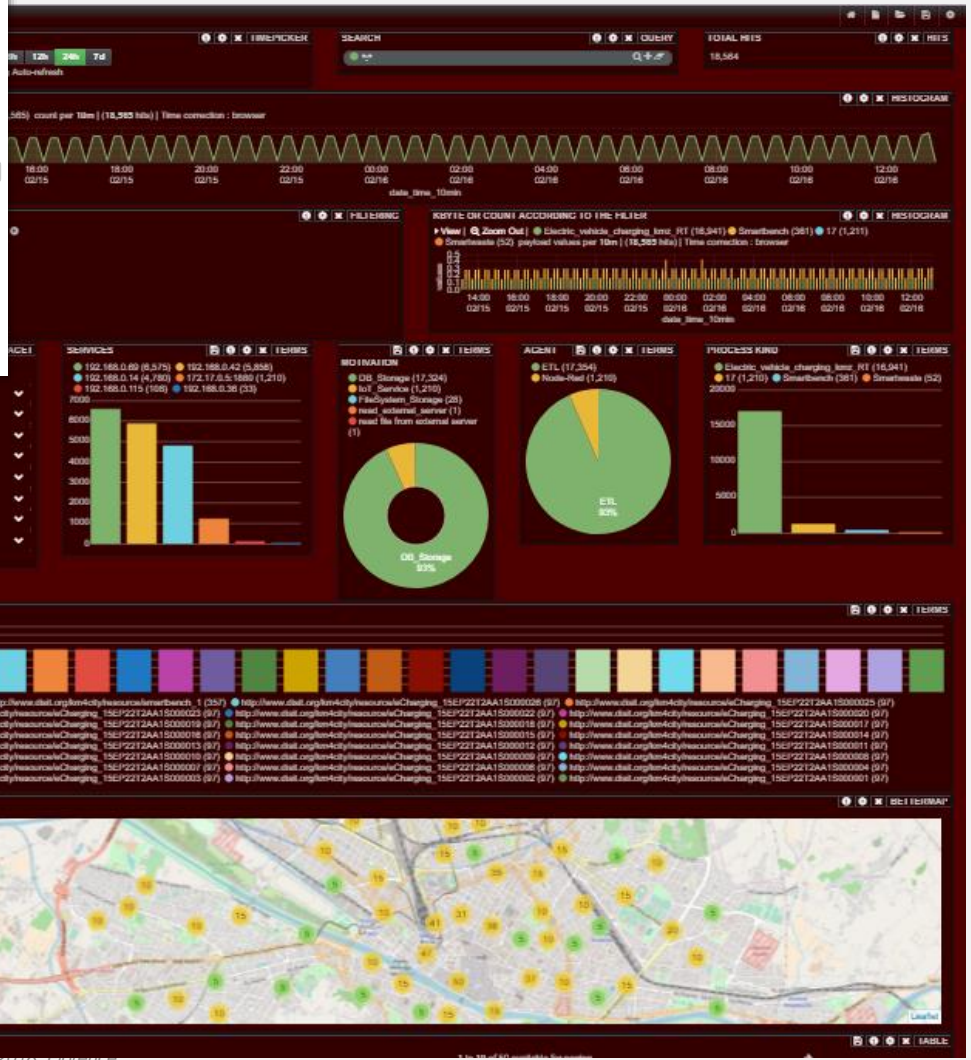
TIMEPICKER
8h 12h 24h 7d
Auto-refresh

SEARCH
QUERY

TOTAL HITS
HITS
18,584

HISTOGRAM
585) count per 10m | (18,585 hits) | Time correction : browser
16:00 02/15
18:00 02/15
20:00 02/15
22:00 02/15
00:00 02/16
02:00 02/16
04:00 02/16
06:00 02/16
08:00 02/16
10:00 02/16
12:00 02/16
date_time_10min

FILTERING

KBYTE OR COUNT ACCORDING TO THE FILTER
HISTOGRAM
View | Zoom Out | Electric_vehicle_charging_kmz_RT (16,941) Smartbench (361) 17 (1,211) Smartwaste (52) payload values per 10m | (18,585 hits) | Time correction : browser
14:00 02/15
16:00 02/15
18:00 02/15
20:00 02/15
22:00 02/15
00:00 02/16
02:00 02/16
04:00 02/16
06:00 02/16
08:00 02/16
10:00 02/16
12:00 02/16
date_time_10min

ACET

SERVICES
TERMS
192.168.0.69 (6,575) 192.168.0.42 (5,856) 192.168.0.14 (4,780) 172.17.0.5:1880 (1,210) 192.168.0.115 (168) 192.168.0.36 (33)
7000
6000
5000
4000
3000
2000
1000
0

MOTIVATION
TERMS
DB_Storage (17,324)
IoT_Service (1,210)
FileSystem_Storage (28)
read_external_server (1)
read file from external server (1)
DB_Storage
93%

AGENT
TERMS
ETL (17,354)
Node-Red (1,210)
ETL
93%

PROCESS KIND
TERMS
Electric_vehicle_charging_kmz_RT (16,941) 17 (1,210) Smartbench (361) Smartwaste (52)
20000
15000
10000
5000
0

TERMS
http://www.disit.org/km4city/resource/smartbench_1 (357) http://www.disit.org/km4city/resource/eCharging_15EP22T2AA1S000026 (97) http://www.disit.org/km4city/resource/eCharging_15EP22T2AA1S000025 (97)
city/resource/eCharging_15EP22T2AA1S000023 (97) http://www.disit.org/km4city/resource/eCharging_15EP22T2AA1S000022 (97) http://www.disit.org/km4city/resource/eCharging_15EP22T2AA1S000020 (97)
city/resource/eCharging_15EP22T2AA1S000019 (97) http://www.disit.org/km4city/resource/eCharging_15EP22T2AA1S000018 (97) http://www.disit.org/km4city/resource/eCharging_15EP22T2AA1S000017 (97)
city/resource/eCharging_15EP22T2AA1S000016 (97) http://www.disit.org/km4city/resource/eCharging_15EP22T2AA1S000015 (97) http://www.disit.org/km4city/resource/eCharging_15EP22T2AA1S000014 (97)
city/resource/eCharging_15EP22T2AA1S000013 (97) http://www.disit.org/km4city/resource/eCharging_15EP22T2AA1S000012 (97) http://www.disit.org/km4city/resource/eCharging_15EP22T2AA1S000011 (97)
city/resource/eCharging_15EP22T2AA1S000010 (97) http://www.disit.org/km4city/resource/eCharging_15EP22T2AA1S000008 (97) http://www.disit.org/km4city/resource/eCharging_15EP22T2AA1S000008 (97)
city/resource/eCharging_15EP22T2AA1S000007 (97) http://www.disit.org/km4city/resource/eCharging_15EP22T2AA1S000006 (97) http://www.disit.org/km4city/resource/eCharging_15EP22T2AA1S000004 (97)
city/resource/eCharging_15EP22T2AA1S000003 (97) http://www.disit.org/km4city/resource/eCharging_15EP22T2AA1S000002 (97) http://www.disit.org/km4city/resource/eCharging_15EP22T2AA1S000001 (97)

BETTERMAP
10 15 35 10 31 41 47 20 15 5 10
Leaflet

TABLE
1 to 10 of 50 available for paging